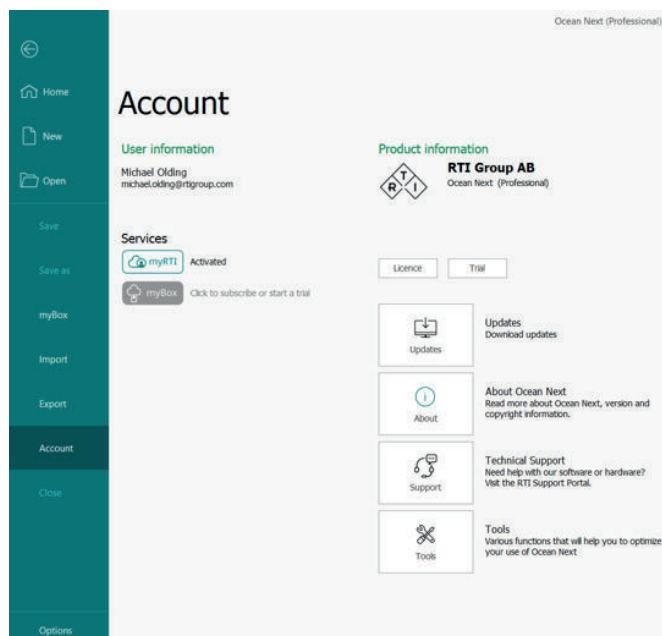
Ocean Next (Professional)

Home
New
Open
Save
Save as
myBox
Import
Export
Account
Close
Options

Account

User information
Michael Olding
michael.olding@rtigroup.com

Services
myRTI Activated
myBox Click to subscribe or start a trial

Product information
RTI Group AB
Ocean Next (Professional)

Licence
Trial

Updates
Updates
Download updates

About
About Ocean Next
Read more about Ocean Next, version and copyright information.

Support
Technical Support
Need help with our software or hardware? Visit the RTI Support Portal.

Tools
Tools
Various functions that will help you to optimize your use of Ocean Next